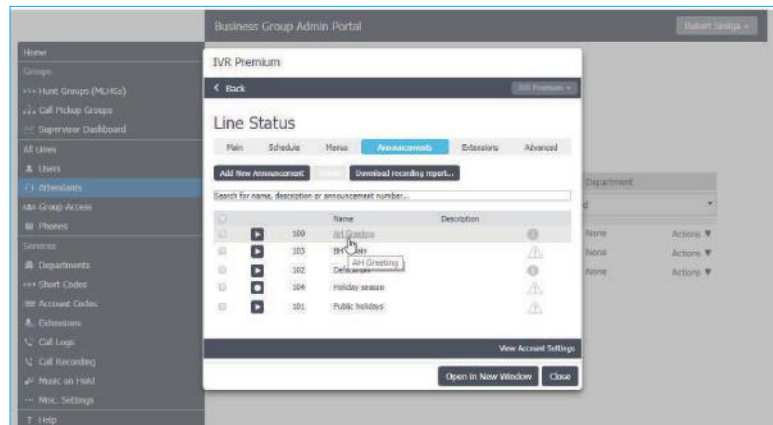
Business Group Admin Portal

Robert Smith ▾

Home
Groups
Hunt Groups (MLHGs)
Call Pickup Groups
Supervisor Dashboard
All Lines
Users
Attendants
Group Access
Phones
Services
Departments
Short Codes
Account Codes
Extensions
Call Logs
Call Recording
Music on Hold
Misc. Settings
Help

IVR Premium

‹ Back

IVR Premium ▾

Line Status

Main | Schedule | Menus | Announcements | Extensions | Advanced

Add New Announcement | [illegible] | Download recording report...

Search for name, description or announcement number...

| | | | Name | Description | |
|---|---|---|---|---|---|
| | ▶ | 100 | AH Greeting | | |
| | ▶ | 103 | BH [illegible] | | |
| | ▶ | 102 | Default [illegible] | | |
| | ▶ | 104 | Holiday season | | |
| | ▶ | 101 | Public holidays | | |

AH Greeting

Department

None Actions ▼
None Actions ▼
None Actions ▼

View Account Settings

Open in New Window | Close